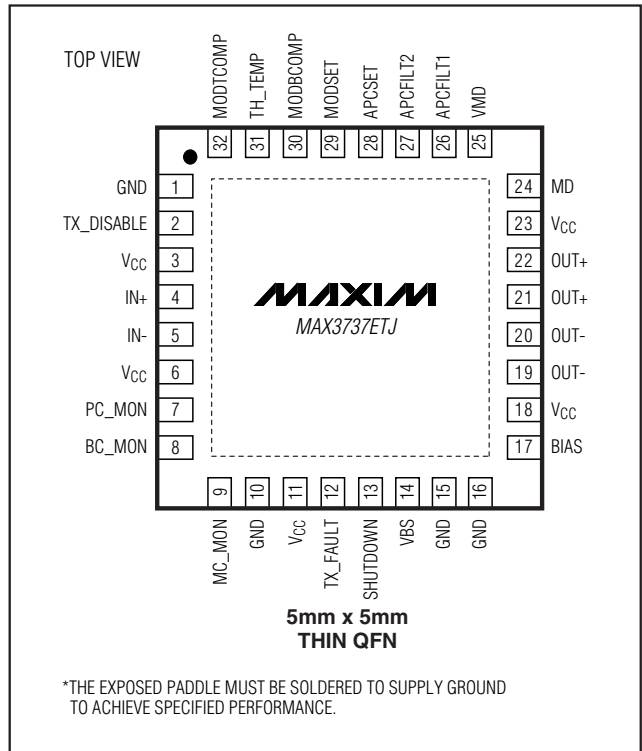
TOP VIEW

MODTCOMP 32
TH_TEMP 31
MODBCOMP 30
MODSET 29
APCSET 28
APCFILT2 27
APCFILT1 26
VMD 25

GND 1
TX_DISABLE 2
$V_{CC}$ 3
IN+ 4
IN- 5
$V_{CC}$ 6
PC_MON 7
BC_MON 8

24 MD
23 $V_{CC}$
22 OUT+
21 OUT+
20 OUT-
19 OUT-
18 $V_{CC}$
17 BIAS

MAXIM
MAX3737ETJ

9 MC_MON
10 GND
11 $V_{CC}$
12 TX_FAULT
13 SHUTDOWN
14 VBS
15 GND
16 GND

5mm x 5mm
THIN QFN

*THE EXPOSED PADDLE MUST BE SOLDERED TO SUPPLY GROUND TO ACHIEVE SPECIFIED PERFORMANCE.